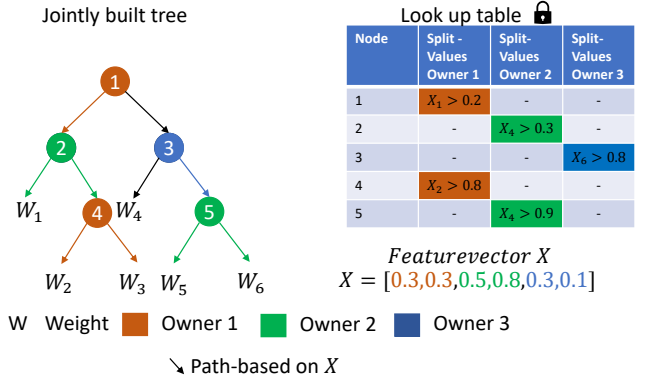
Jointly built tree

1
2
3
$W_1$
4
$W_4$
5
$W_2$
$W_3$
$W_5$
$W_6$

Look up table

| Node | Split - Values Owner 1 | Split- Values Owner 2 | Split- Values Owner 3 |
|---|---|---|---|
| 1 | $X_1 > 0.2$ | - | - |
| 2 | - | $X_4 > 0.3$ | - |
| 3 | - | - | $X_6 > 0.8$ |
| 4 | $X_2 > 0.8$ | - | - |
| 5 | - | $X_4 > 0.9$ | - |

$Featurevector\ X$
$X = [0.3, 0.3, 0.5, 0.8, 0.3, 0.1]$

W Weight Owner 1 Owner 2 Owner 3

↘ Path-based on $X$